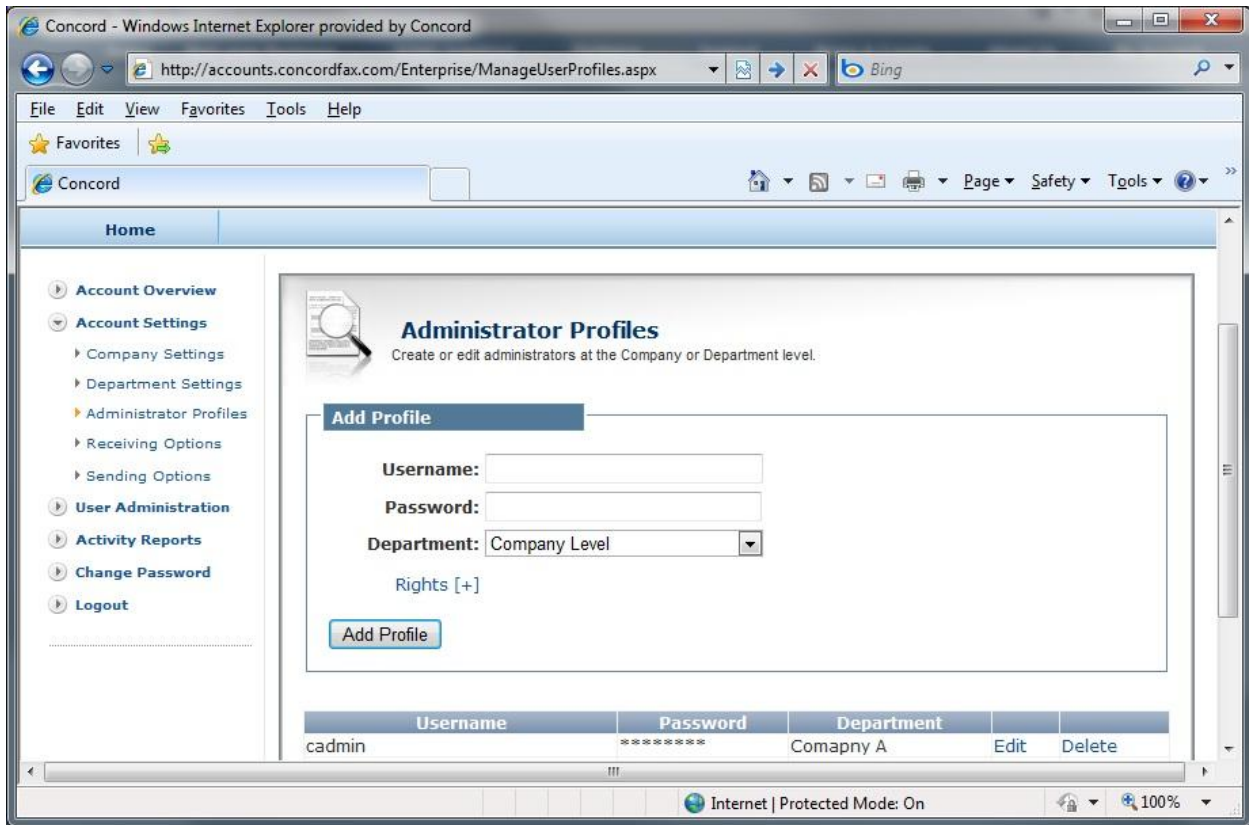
Concord - Windows Internet Explorer provided by Concord

http://accounts.concordfax.com/Enterprise/ManageUserProfiles.aspx

Bing

File Edit View Favorites Tools Help

Favorites

Concord

Page ▾ Safety ▾ Tools ▾

Home

Account Overview
Account Settings
Company Settings
Department Settings
Administrator Profiles
Receiving Options
Sending Options
User Administration
Activity Reports
Change Password
Logout

Administrator Profiles
Create or edit administrators at the Company or Department level.

Add Profile

Username:
Password:
Department: Company Level
Rights [+]

Add Profile

| Username | Password | Department | | |
|---|---|---|---|---|
| cadmin | ******** | Comapny A | Edit | Delete |

Internet | Protected Mode: On

100%